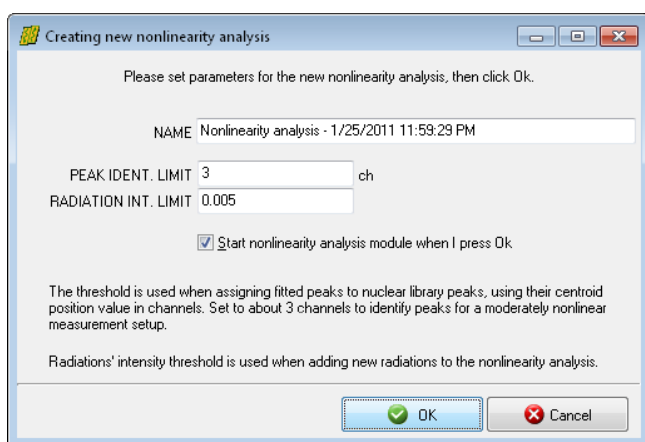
Creating new nonlinearity analysis

Please set parameters for the new nonlinearity analysis, then click Ok.

NAME Nonlinearity analysis - 1/25/2011 11:59:29 PM

PEAK IDENT. LIMIT 3 ch

RADIATION INT. LIMIT 0.005

Start nonlinearity analysis module when I press Ok

The threshold is used when assigning fitted peaks to nuclear library peaks, using their centroid position value in channels. Set to about 3 channels to identify peaks for a moderately nonlinear measurement setup.

Radiations' intensity threshold is used when adding new radiations to the nonlinearity analysis.

OK

Cancel